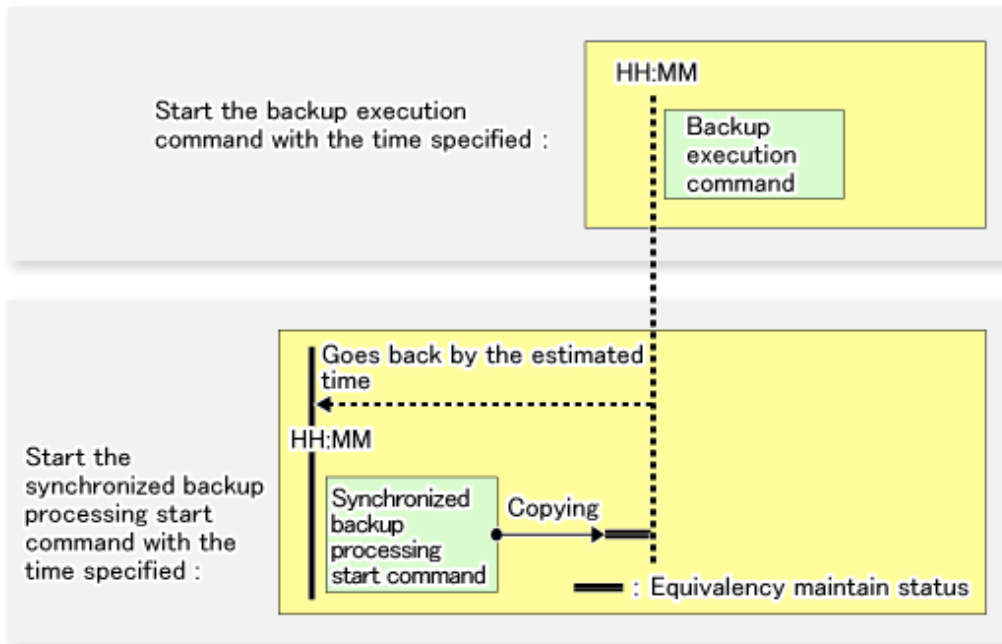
Start the backup execution command with the time specified :

HH:MM

Backup execution command

Goes back by the estimated time

HH:MM

Start the synchronized backup processing start command with the time specified :

Synchronized backup processing start command

Copying

: Equivalency maintain status